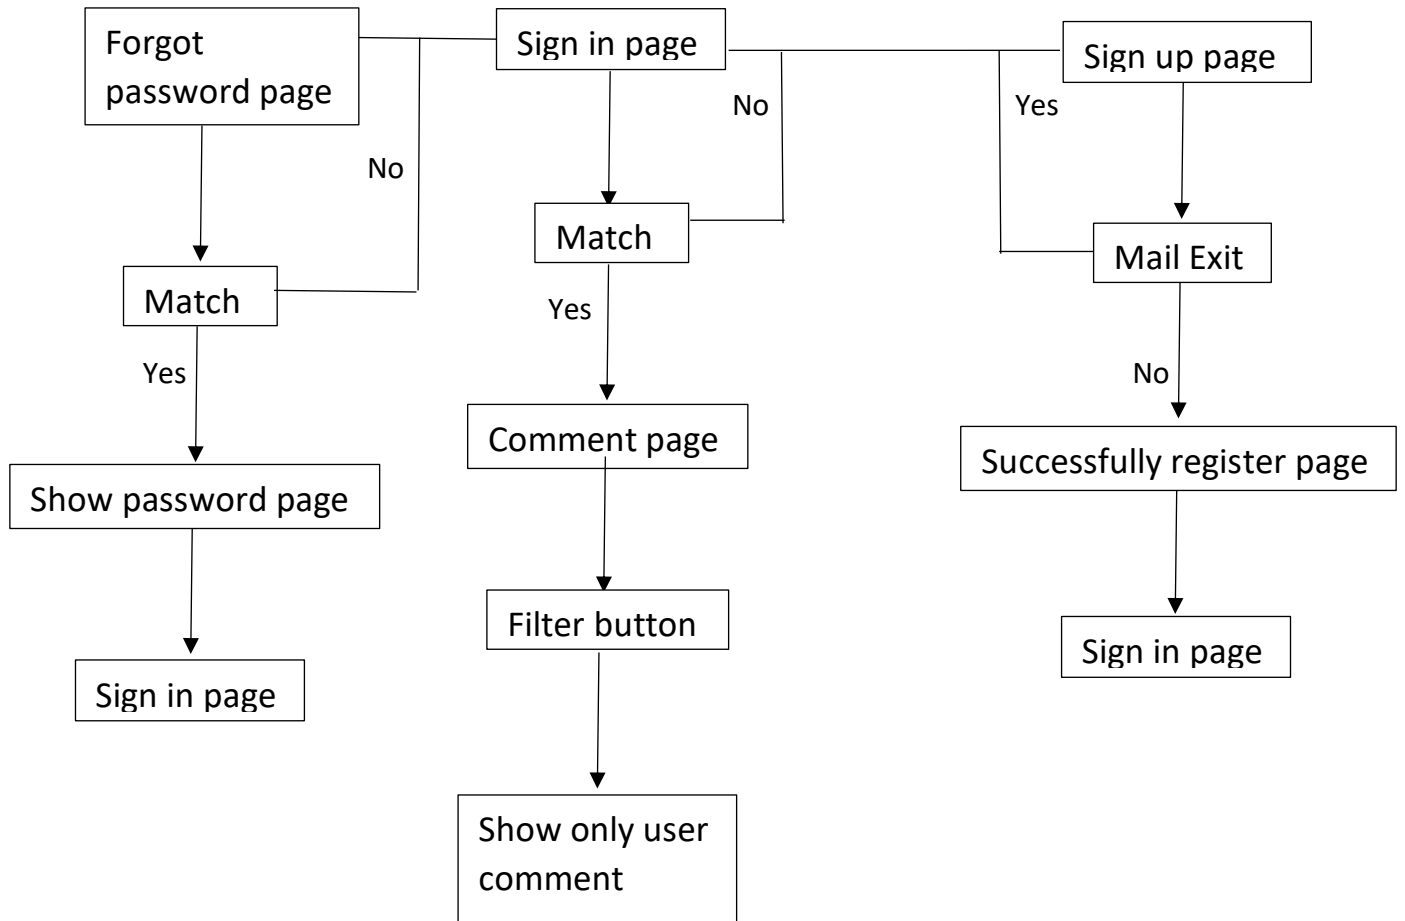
Forgot password page

Sign in page

Sign up page

No

No

Yes

Match

Match

Mail Exit

Yes

Yes

No

Comment page

Successfully register page

Show password page

Filter button

Sign in page

Sign in page

Show only user comment